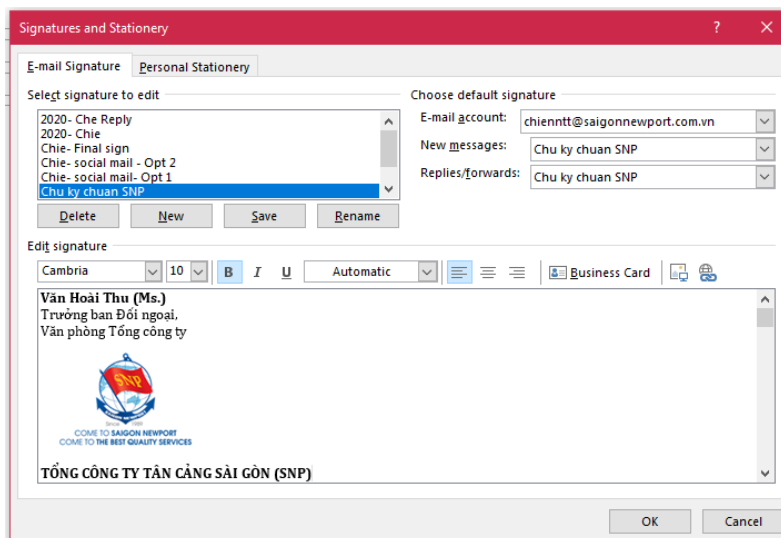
Signatures and Stationery

? ✕

E-mail Signature | Personal Stationery

Select signature to edit

2020- Che Reply
2020- Chie
Chie- Final sign
Chie- social mail - Opt 2
Chie- social mail- Opt 1
Chu ky chuan SNP

Delete | New | Save | Rename

Choose default signature

E-mail account: chienntt@saigonnewport.com.vn

New messages: Chu ky chuan SNP

Replies/forwards: Chu ky chuan SNP

Edit signature

Cambria | 10 | B | I | U | Automatic | Business Card

Văn Hoài Thu (Ms.)
Trưởng ban Đối ngoại,
Văn phòng Tổng công ty

SNP
Since 1989
COME TO SAIGON NEWPORT
COME TO THE BEST QUALITY SERVICES

TỔNG CÔNG TY TÂN CẢNG SÀI GÒN (SNP)

OK | Cancel